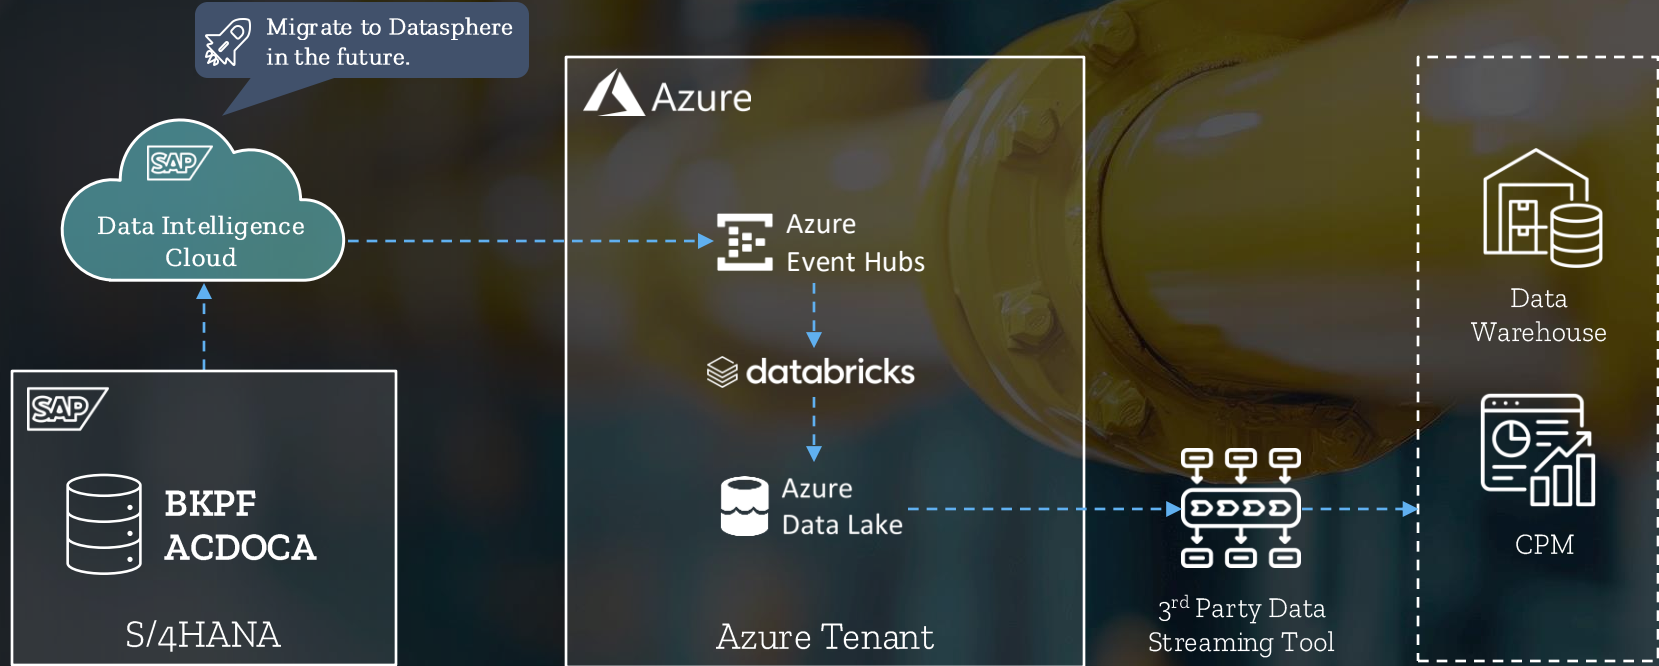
Migrate to Datasphere in the future.

SAP

Data Intelligence Cloud

SAP

BKPF
ACDOCA

S/4HANA

Azure

Azure Event Hubs

databricks

Azure Data Lake

Azure Tenant

3$^{rd}$ Party Data Streaming Tool

Data Warehouse

CPM